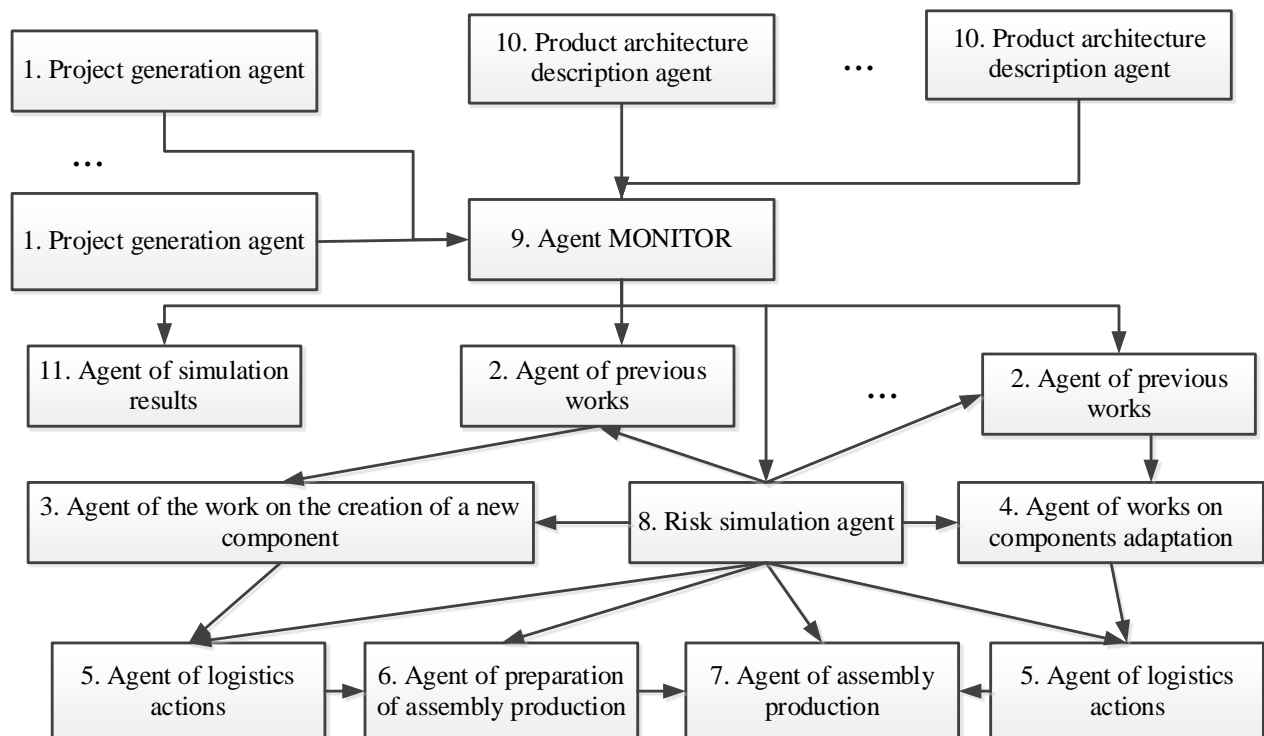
1. Project generation agent

10. Product architecture description agent

…

10. Product architecture description agent

…

1. Project generation agent

9. Agent MONITOR

11. Agent of simulation results

2. Agent of previous works

…

2. Agent of previous works

3. Agent of the work on the creation of a new component

8. Risk simulation agent

4. Agent of works on components adaptation

5. Agent of logistics actions

6. Agent of preparation of assembly production

7. Agent of assembly production

5. Agent of logistics actions